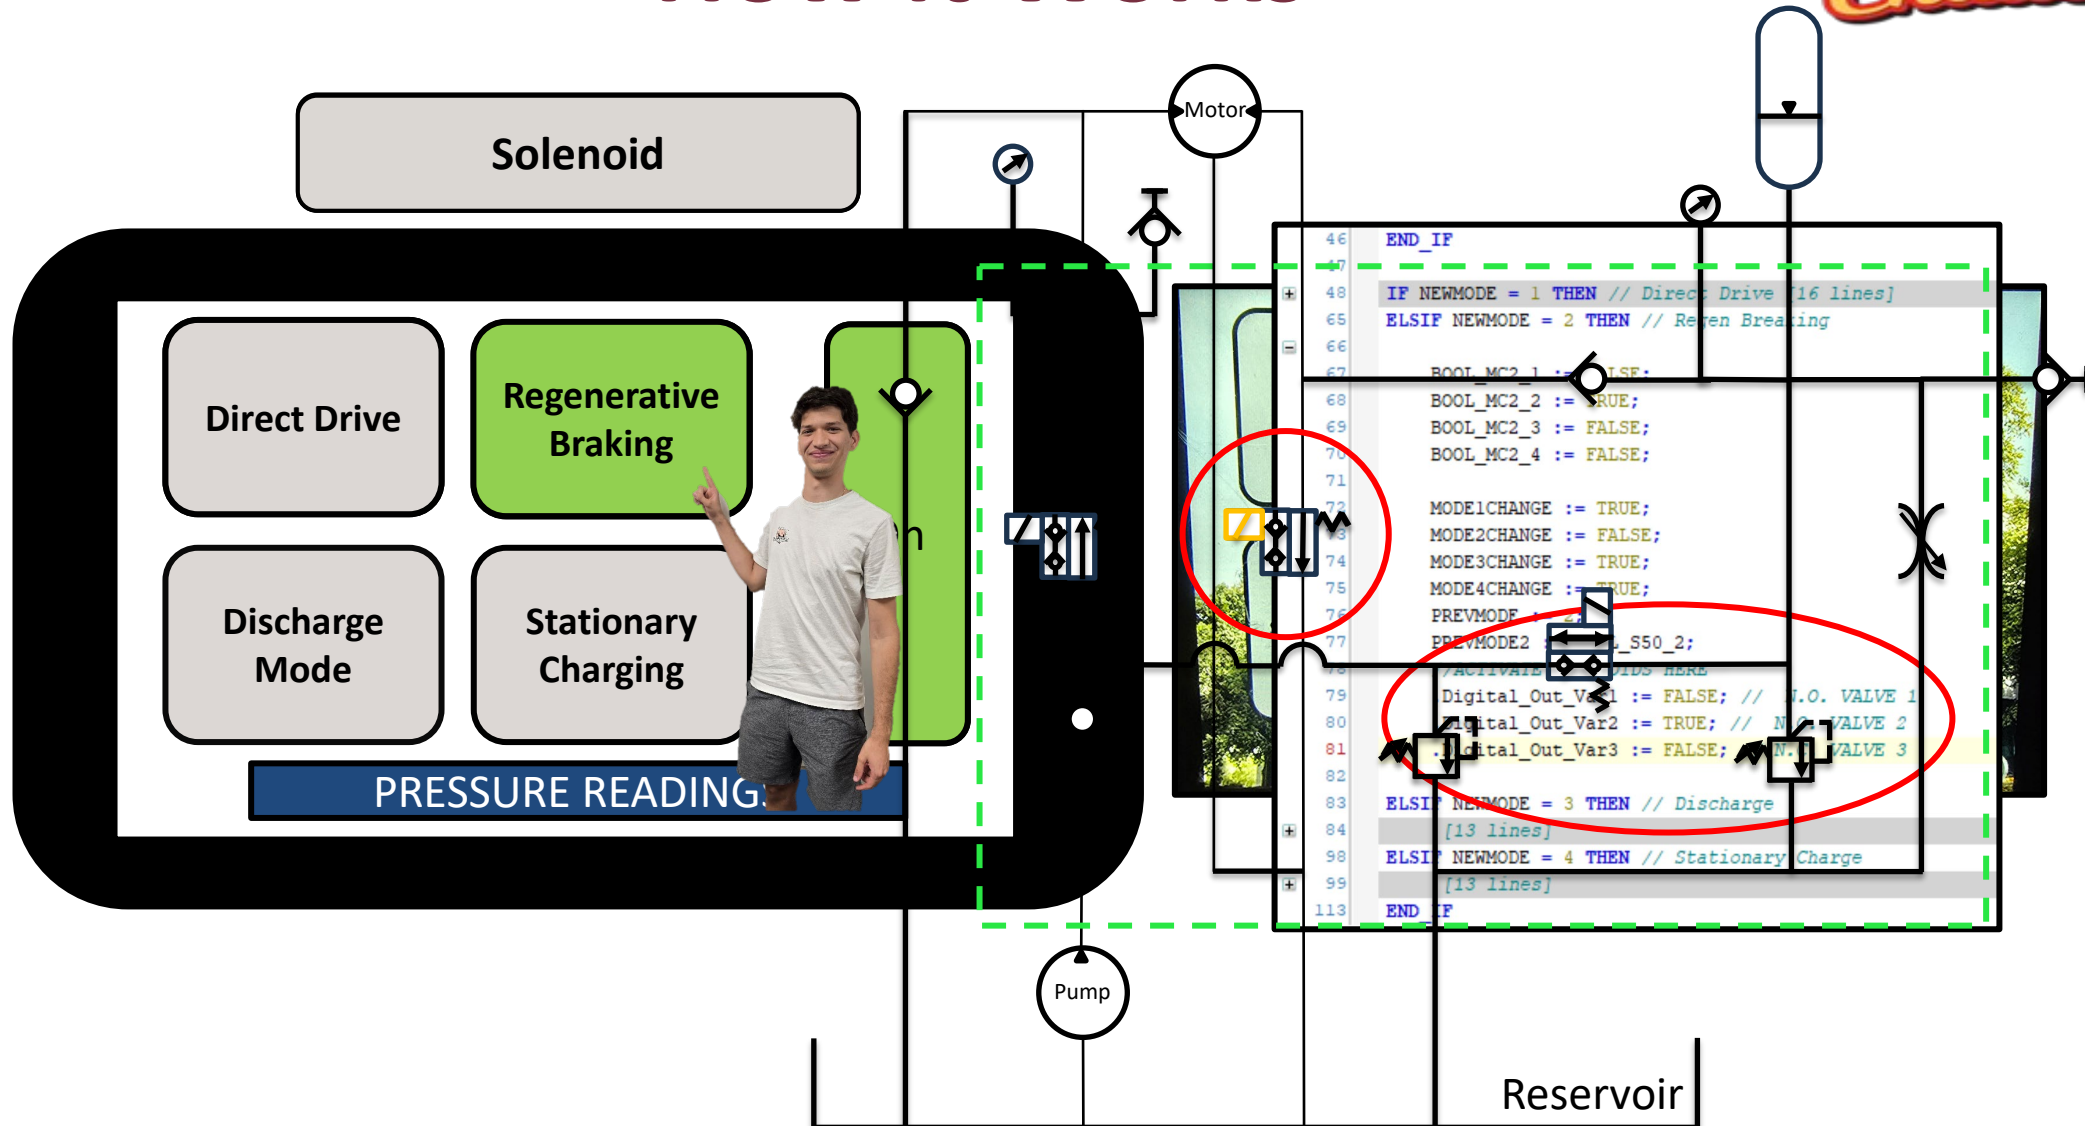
Solenoid

Direct Drive

Regenerative Braking

Discharge Mode

Stationary Charging

PRESSURE READINGS

Motor

Pump

Reservoir

46 END_IF
47
48 IF NEWMODE = 1 THEN // Direct Drive [16 lines]
65 ELSIF NEWMODE = 2 THEN // Regen Breaking
66
67 BOOL_MC2_1 := FALSE;
68 BOOL_MC2_2 := TRUE;
69 BOOL_MC2_3 := FALSE;
70 BOOL_MC2_4 := FALSE;
71
72 MODE1CHANGE := TRUE;
73 MODE2CHANGE := FALSE;
74 MODE3CHANGE := TRUE;
75 MODE4CHANGE := TRUE;
76 PREVMODE := 2;
77 PREVMODE2 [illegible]_S50_2;
78 //ACTIVATE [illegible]IDS HERE
79 Digital_Out_Var1 := FALSE; // N.O. VALVE 1
80 Digital_Out_Var2 := TRUE; // N.C. VALVE 2
81 Digital_Out_Var3 := FALSE; // N.C. VALVE 3
82
83 ELSIF NEWMODE = 3 THEN // Discharge
84 [13 lines]
98 ELSIF NEWMODE = 4 THEN // Stationary Charge
99 [13 lines]
113 END_IF